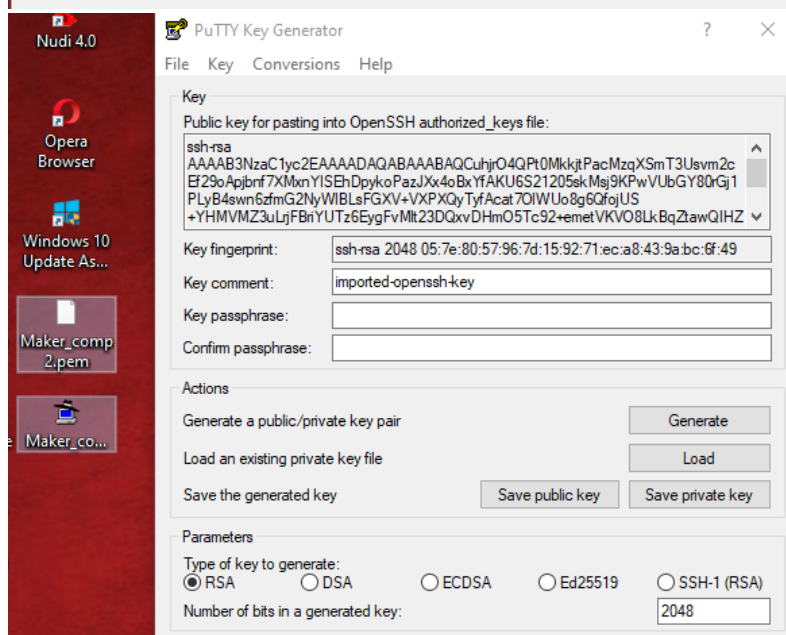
Nudi 4.0

Opera Browser

Windows 10 Update As...

Maker_comp 2.pem

Maker_co...

PuTTY Key Generator

?

File Key Conversions Help

Key

Public key for pasting into OpenSSH authorized_keys file:

ssh-rsa
AAAAB3NzaC1yc2EAAAADAQABAAABAQCuhjrO4QPt0MkkjtPacMzqXSmT3Usvm2c
Ef29oApjbnf7XMxnYISEhDpykoPazJXx4oBxYfAKU6S21205skMsj9KPwVUbGY80rGj1
PLyB4swn6zfmG2NyWIBLsFGXV+VXPXQyTyfAcat7OIWUo8g6QfojUS
+YHMVMZ3uLrjFBriYUTz6EygFvMlt23DQxvDHmO5Tc92+emetVKVO8LkBqZtawQIHZ

Key fingerprint: ssh-rsa 2048 05:7e:80:57:96:7d:15:92:71:ec:a8:43:9a:bc:6f:49

Key comment: imported-openssh-key

Key passphrase:

Confirm passphrase:

Actions

Generate a public/private key pair Generate

Load an existing private key file Load

Save the generated key Save public key Save private key

Parameters

Type of key to generate:
RSA DSA ECDSA Ed25519 SSH-1 (RSA)

Number of bits in a generated key: 2048